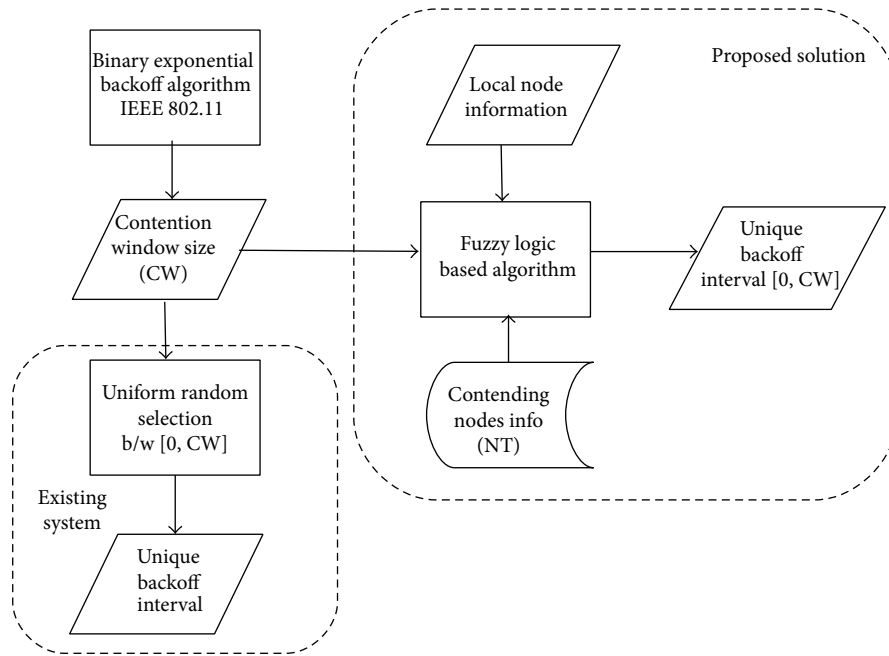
Binary exponential backoff algorithm IEEE 802.11

Proposed solution

Local node information

Contention window size (CW)

Fuzzy logic based algorithm

Unique backoff interval [0, CW]

Uniform random selection b/w [0, CW]

Contending nodes info (NT)

Existing system

Unique backoff interval